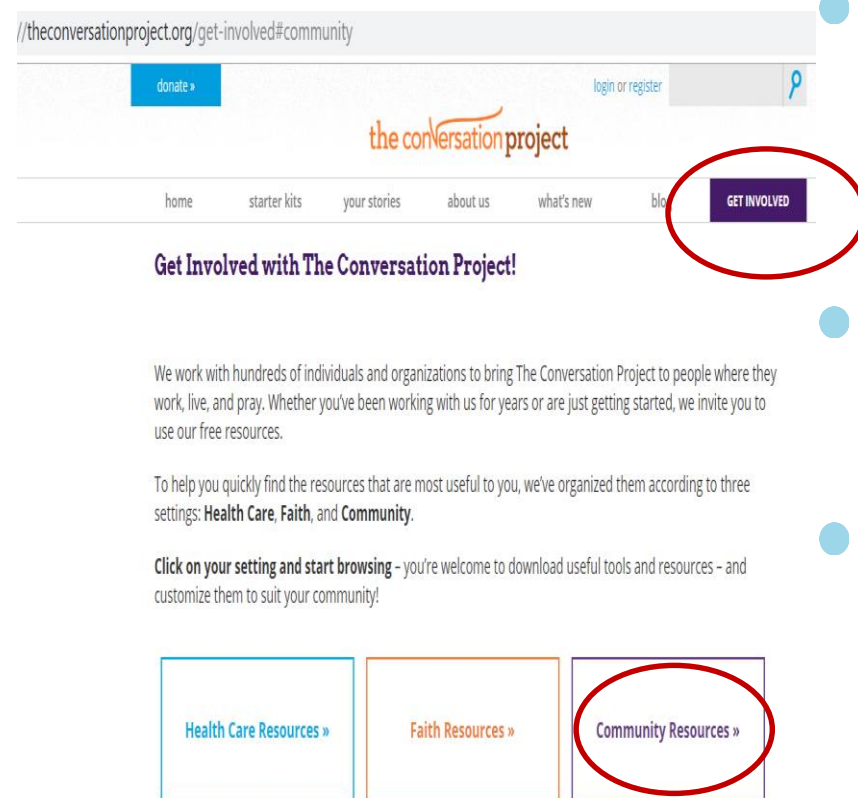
//theconversationproject.org/get-involved#community

donate »

login or register

the conversation project

home starter kits your stories about us what's new blo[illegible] GET INVOLVED

Get Involved with The Conversation Project!

We work with hundreds of individuals and organizations to bring The Conversation Project to people where they work, live, and pray. Whether you've been working with us for years or are just getting started, we invite you to use our free resources.

To help you quickly find the resources that are most useful to you, we've organized them according to three settings: **Health Care**, **Faith**, and **Community**.

**Click on your setting and start browsing** – you're welcome to download useful tools and resources – and customize them to suit your community!

Health Care Resources »

Faith Resources »

Community Resources »